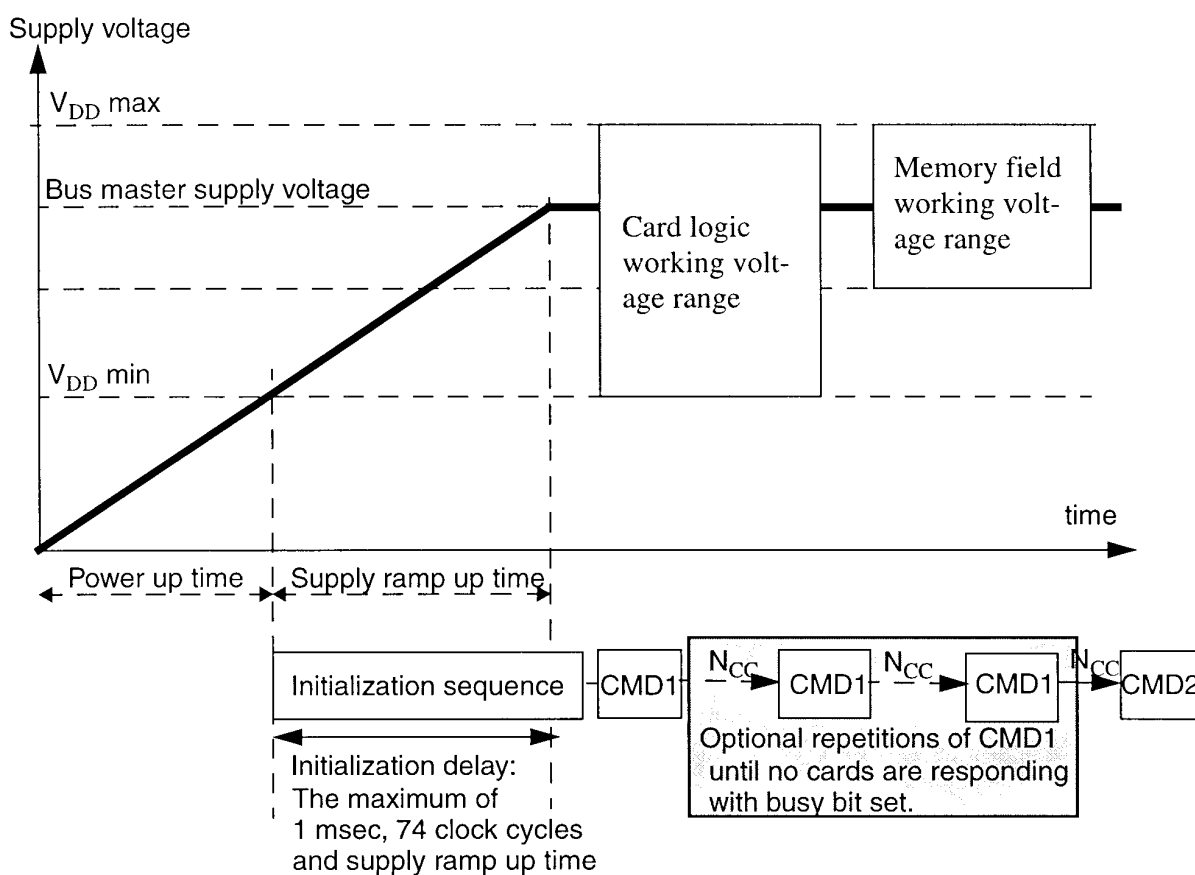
Supply voltage

$V_{DD}$ max

Bus master supply voltage

Card logic working voltage range

Memory field working voltage range

$V_{DD}$ min

time

Power up time

Supply ramp up time

Initialization sequence

CMD1

$N_{CC}$

CMD1

$N_{CC}$

CMD1

$N_{CC}$

CMD2

Initialization delay: The maximum of 1 msec, 74 clock cycles and supply ramp up time

Optional repetitions of CMD1 until no cards are responding with busy bit set.